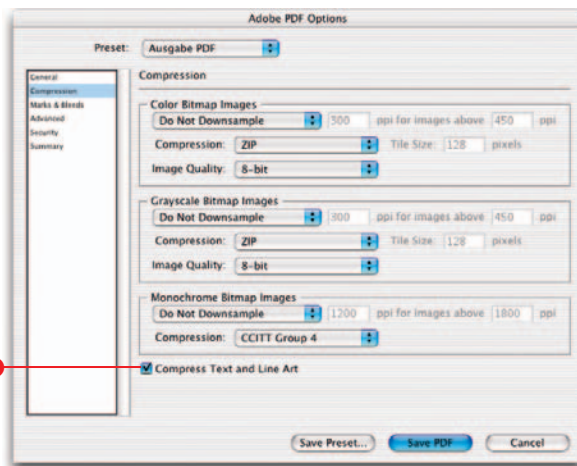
Adobe PDF Options

Preset: Ausgabe PDF

General
Compression
Marks & Bleeds
Advanced
Security
Summary

Compression

Color Bitmap Images
Do Not Downsample
300 ppi for images above 450 ppi
Compression: ZIP
Tile Size: 128 pixels
Image Quality: 8-bit

Grayscale Bitmap Images
Do Not Downsample
300 ppi for images above 450 ppi
Compression: ZIP
Tile Size: 128 pixels
Image Quality: 8-bit

Monochrome Bitmap Images
Do Not Downsample
1200 ppi for images above 1800 ppi
Compression: CCITT Group 4

Compress Text and Line Art

Save Preset...
Save PDF
Cancel